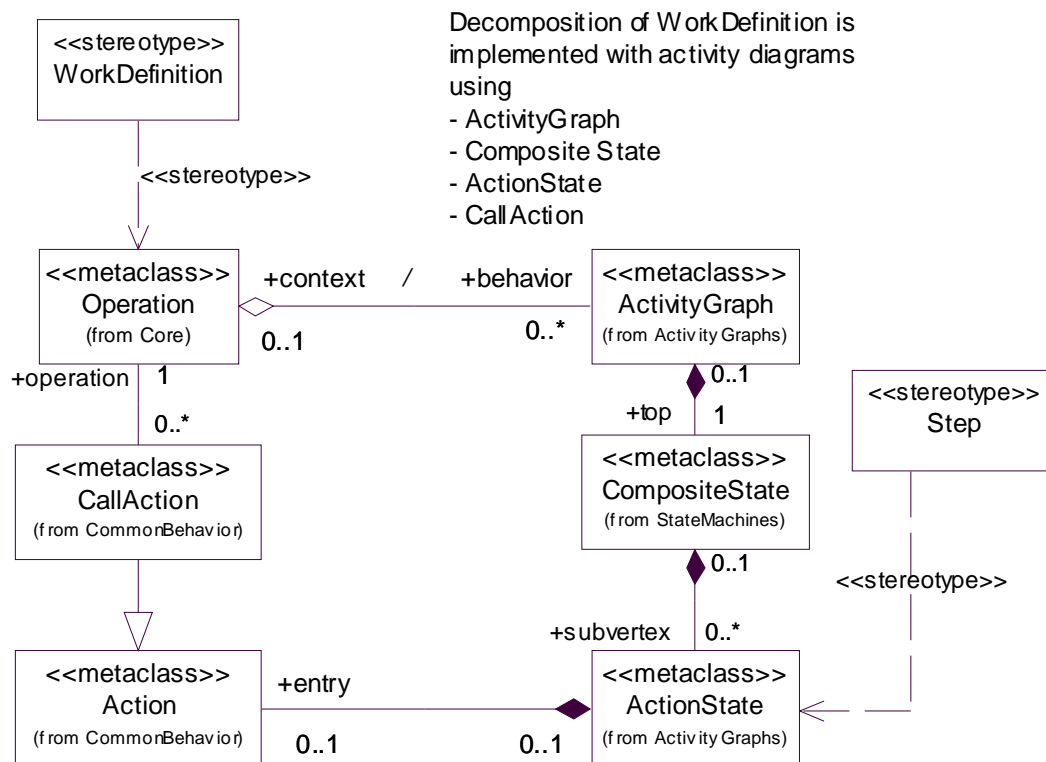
<<stereotype>>
WorkDefinition

Decomposition of WorkDefinition is implemented with activity diagrams using
- ActivityGraph
- Composite State
- ActionState
- CallAction

<<stereotype>>

<<metaclass>>
Operation
(from Core)

+context / +behavior

0..1

0..*

<<metaclass>>
ActivityGraph
(from Activity Graphs)

+operation 1

0..*

0..1

+top 1

<<stereotype>>
Step

<<metaclass>>
CallAction
(from CommonBehavior)

<<metaclass>>
CompositeState
(from StateMachines)

0..1

<<stereotype>>

+subvertex 0..*

<<metaclass>>
Action
(from CommonBehavior)

+entry

0..1

0..1

<<metaclass>>
ActionState
(from Activity Graphs)